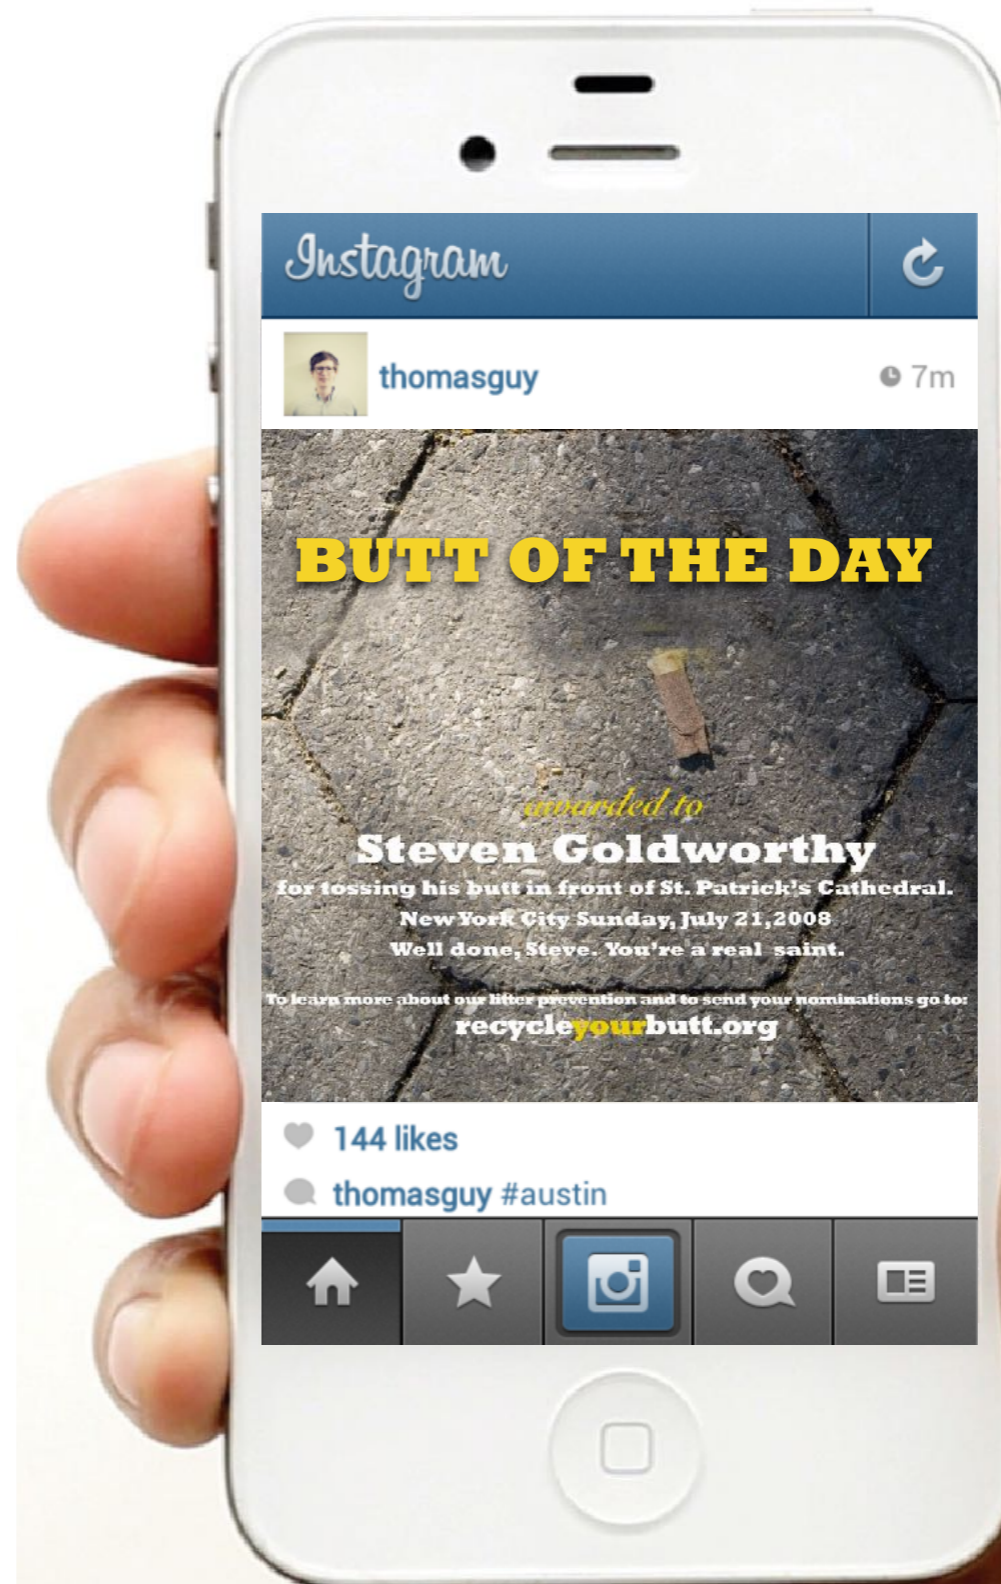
Instagram

thomasguy

7m

BUTT OF THE DAY

awarded to

Steven Goldworthy

for tossing his butt in front of St. Patrick's Cathedral. New York City Sunday, July 21,2008

Well done, Steve. You're a real saint.

To learn more about our litter prevention and to send your nominations go to: recycleyourbutt.org

144 likes

thomasguy #austin